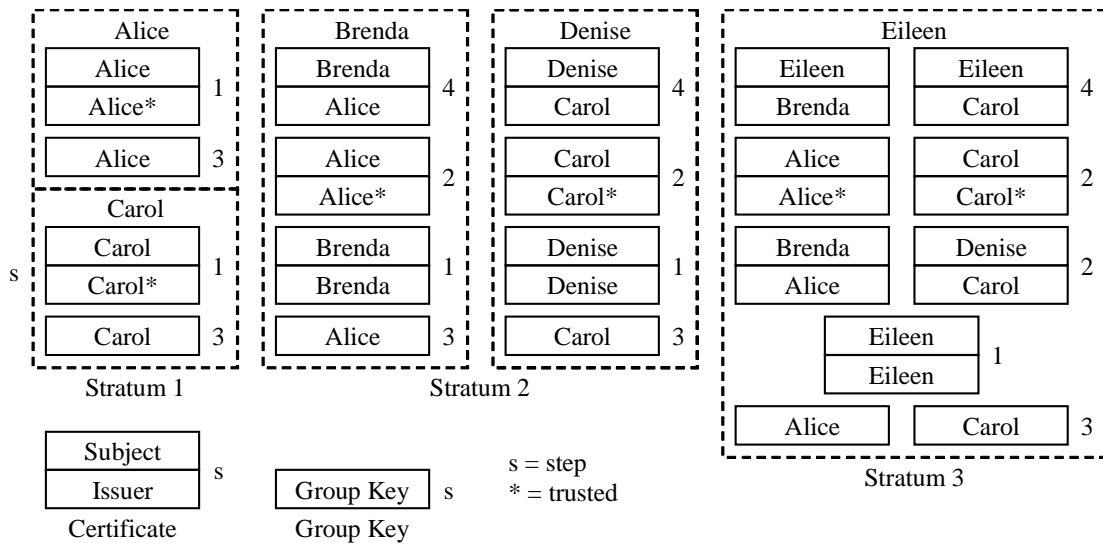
Alice

Alice
Alice*
1

Alice
3

Carol

Carol
Carol*
1

Carol
3

s

Stratum 1

Brenda

Brenda
Alice
4

Alice
Alice*
2

Brenda
Brenda
1

Alice
3

Denise

Denise
Carol
4

Carol
Carol*
2

Denise
Denise
1

Carol
3

Stratum 2

Eileen

Eileen
Brenda

Eileen
Carol
4

Alice
Alice*

Carol
Carol*
2

Brenda
Alice

Denise
Carol
2

Eileen
Eileen
1

Alice

Carol
3

Stratum 3

Subject
Issuer
s
Certificate

Group Key
s
Group Key

s = step
* = trusted